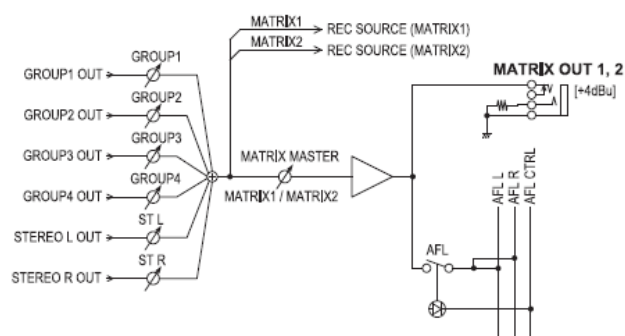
MATRIX1
MATRIX2
REC SOURCE (MATRIX1)
REC SOURCE (MATRIX2)
MATRIX OUT 1, 2
[+4dBu]
GROUP1
GROUP1 OUT
GROUP2
GROUP2 OUT
GROUP3
GROUP3 OUT
GROUP4
GROUP4 OUT
ST L
STEREO L OUT
ST R
STEREO R OUT
MATRIX MASTER
MATRIX1 / MATRIX2
AFL L
AFL R
AFL CTRL
AFL